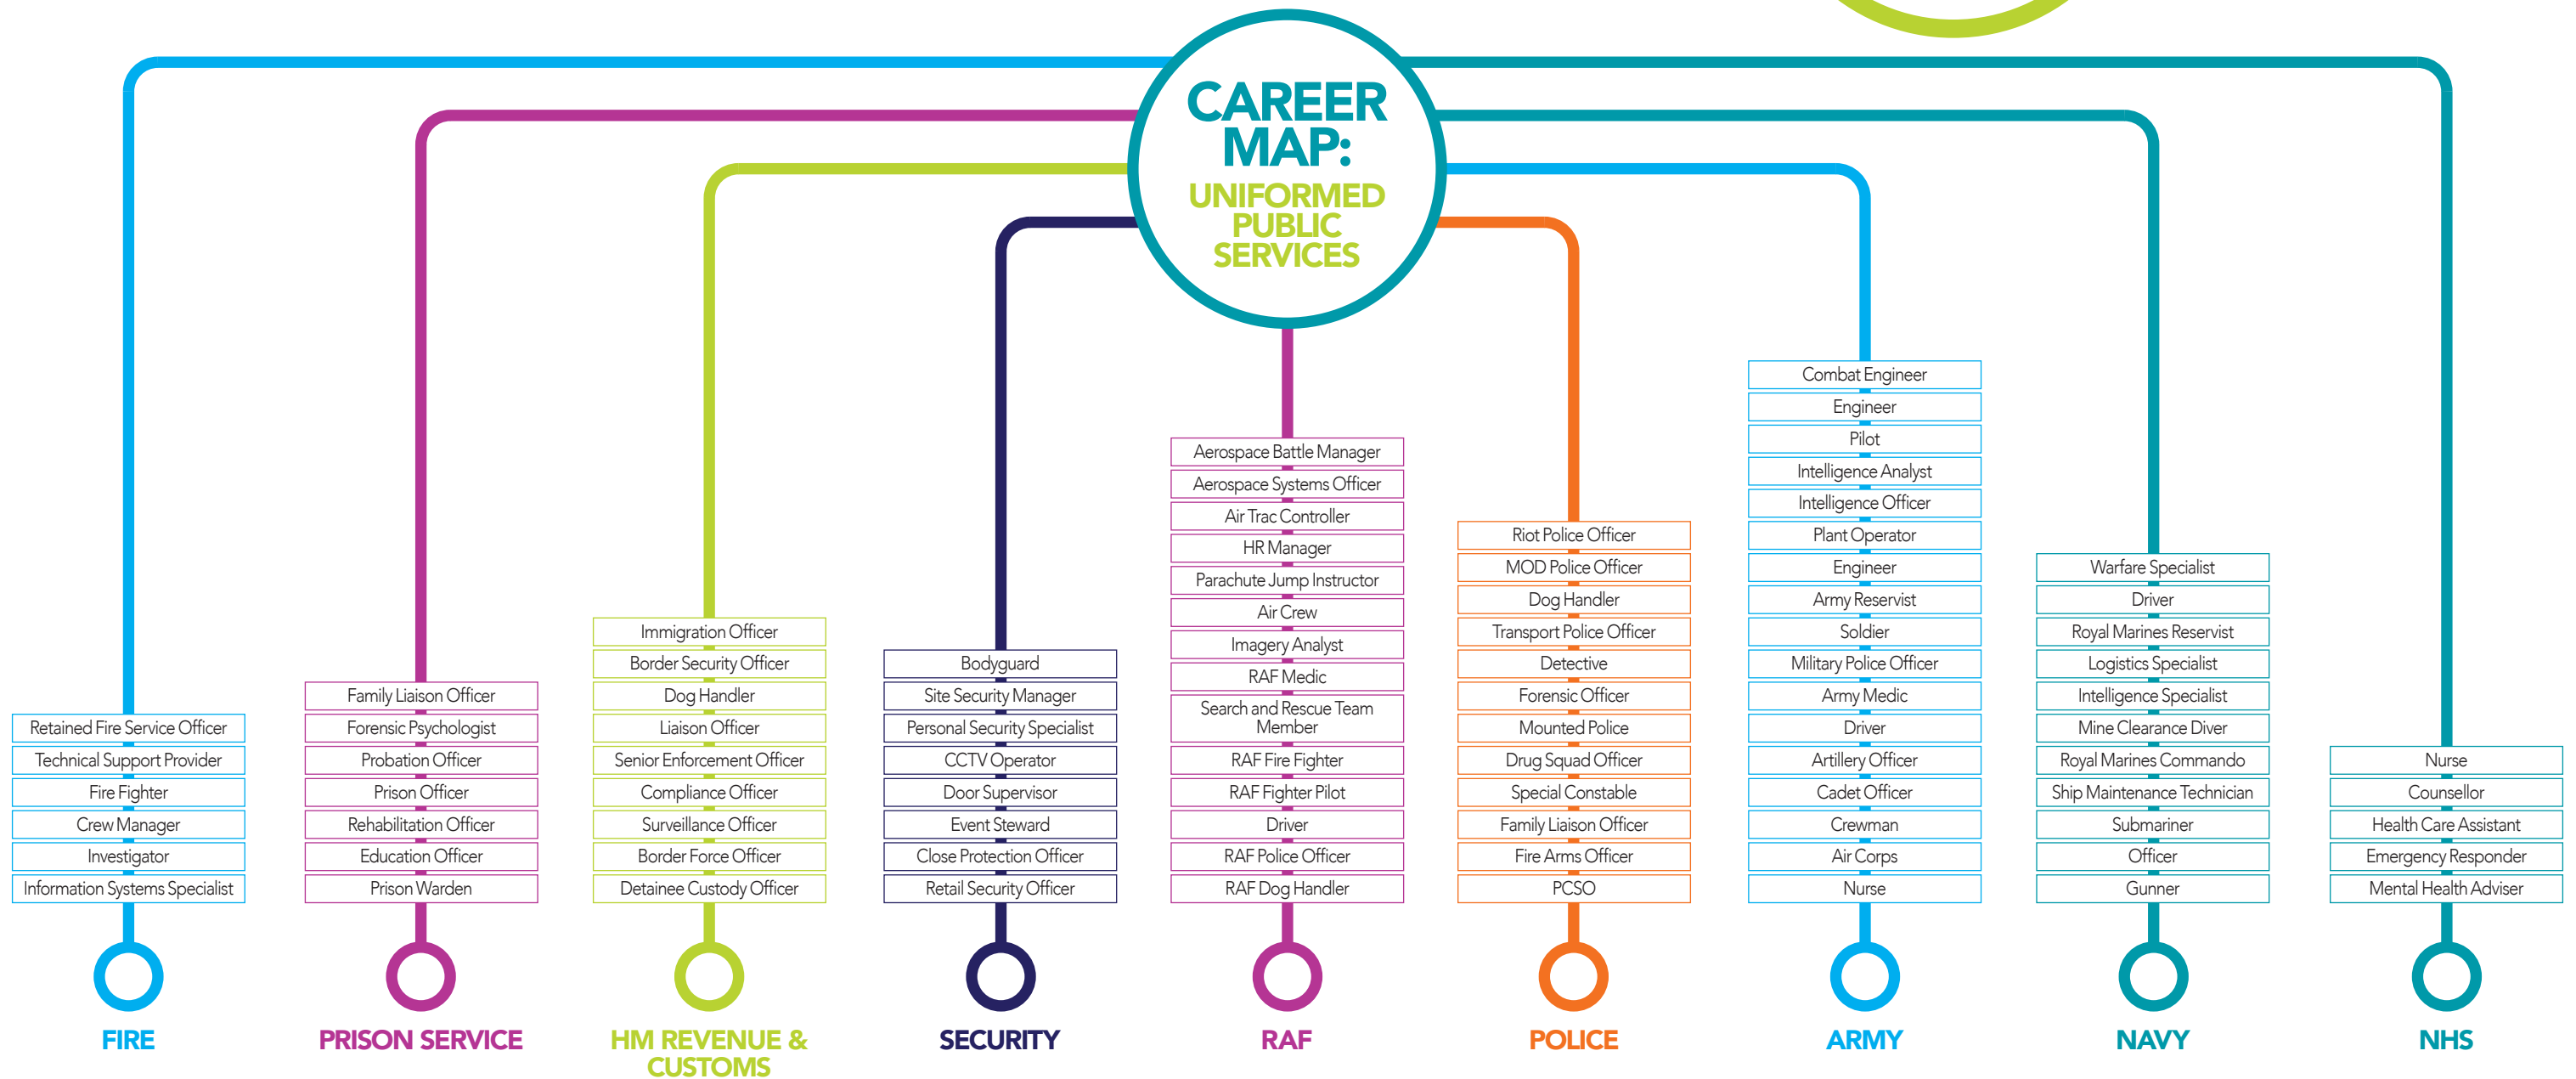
CAREER MAP:
UNIFORMED PUBLIC SERVICES

Retained Fire Service Officer
Technical Support Provider
Fire Fighter
Crew Manager
Investigator
Information Systems Specialist
FIRE

Family Liaison Officer
Forensic Psychologist
Probation Officer
Prison Officer
Rehabilitation Officer
Education Officer
Prison Warden
PRISON SERVICE

Immigration Officer
Border Security Officer
Dog Handler
Liaison Officer
Senior Enforcement Officer
Compliance Officer
Surveillance Officer
Border Force Officer
Detainee Custody Officer
HM REVENUE & CUSTOMS

Bodyguard
Site Security Manager
Personal Security Specialist
CCTV Operator
Door Supervisor
Event Steward
Close Protection Officer
Retail Security Officer
SECURITY

Aerospace Battle Manager
Aerospace Systems Officer
Air Trac Controller
HR Manager
Parachute Jump Instructor
Air Crew
Imagery Analyst
RAF Medic
Search and Rescue Team Member
RAF Fire Fighter
RAF Fighter Pilot
Driver
RAF Police Officer
RAF Dog Handler
RAF

Riot Police Officer
MOD Police Officer
Dog Handler
Transport Police Officer
Detective
Forensic Officer
Mounted Police
Drug Squad Officer
Special Constable
Family Liaison Officer
Fire Arms Officer
PCSO
POLICE

Combat Engineer
Engineer
Pilot
Intelligence Analyst
Intelligence Officer
Plant Operator
Engineer
Army Reservist
Soldier
Military Police Officer
Army Medic
Driver
Artillery Officer
Cadet Officer
Crewman
Air Corps
Nurse
ARMY

Warfare Specialist
Driver
Royal Marines Reservist
Logistics Specialist
Intelligence Specialist
Mine Clearance Diver
Royal Marines Commando
Ship Maintenance Technician
Submariner
Officer
Gunner
NAVY

Nurse
Counsellor
Health Care Assistant
Emergency Responder
Mental Health Adviser
NHS